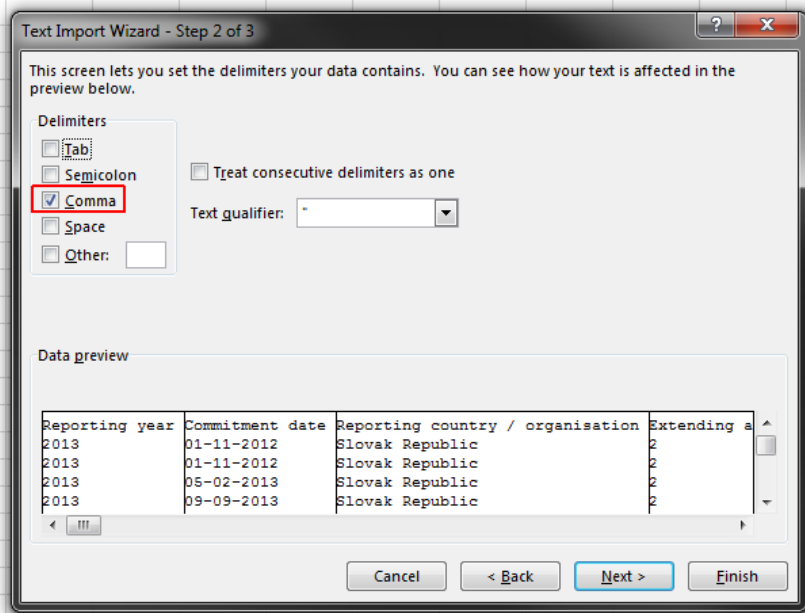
Text Import Wizard - Step 2 of 3

?

X

This screen lets you set the delimiters your data contains. You can see how your text is affected in the preview below.

Delimiters

Tab

Semicolon

Comma

Space

Other:

Treat consecutive delimiters as one

Text qualifier: "

Data preview

| Reporting year | Commitment date | Reporting country / organisation | Extending a |
|---|---|---|---|
| 2013 | 01-11-2012 | Slovak Republic | 2 |
| 2013 | 01-11-2012 | Slovak Republic | 2 |
| 2013 | 05-02-2013 | Slovak Republic | 2 |
| 2013 | 09-09-2013 | Slovak Republic | 2 |

Cancel

< Back

Next >

Finish